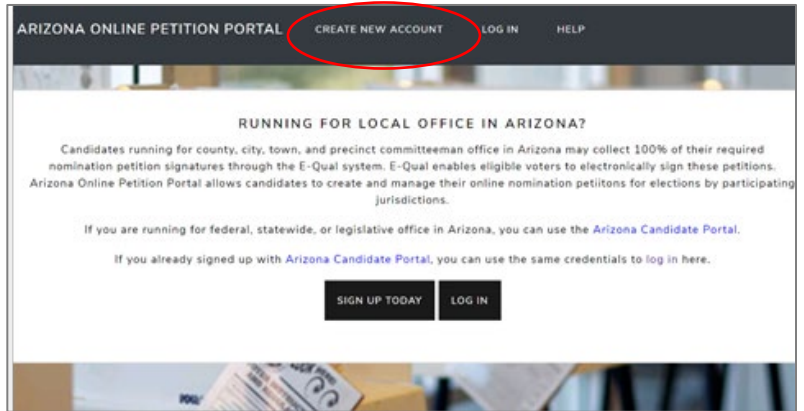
ARIZONA ONLINE PETITION PORTAL CREATE NEW ACCOUNT LOG IN HELP

RUNNING FOR LOCAL OFFICE IN ARIZONA?

Candidates running for county, city, town, and precinct committeeman office in Arizona may collect 100% of their required nomination petition signatures through the E-Qual system. E-Qual enables eligible voters to electronically sign these petitions. Arizona Online Petition Portal allows candidates to create and manage their online nomination petiitons for elections by participating jurisdictions.

If you are running for federal, statewide, or legislative office in Arizona, you can use the Arizona Candidate Portal.

If you already signed up with Arizona Candidate Portal, you can use the same credentials to log in here.

SIGN UP TODAY LOG IN